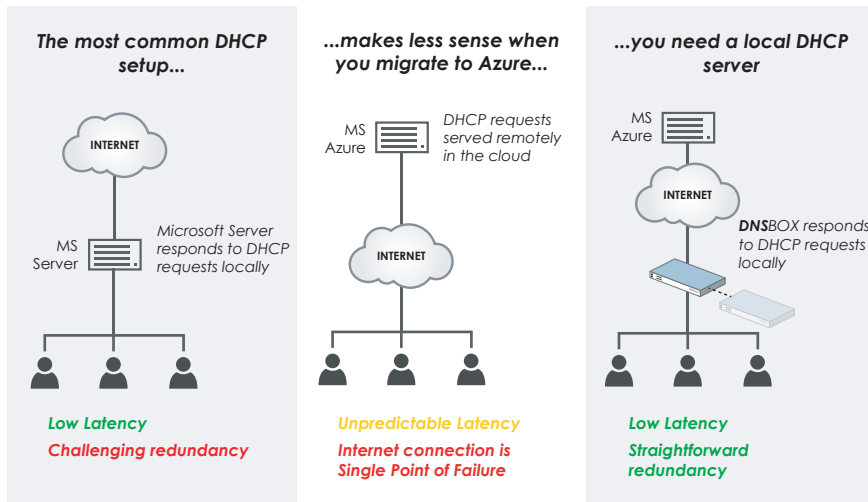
The most common DHCP setup...

INTERNET

MS Server

Microsoft Server responds to DHCP requests locally

Low Latency

Challenging redundancy

...makes less sense when you migrate to Azure...

MS Azure

DHCP requests served remotely in the cloud

INTERNET

Unpredictable Latency

Internet connection is Single Point of Failure

...you need a local DHCP server

MS Azure

INTERNET

DNSBOX responds to DHCP requests locally

Low Latency

Straightforward redundancy